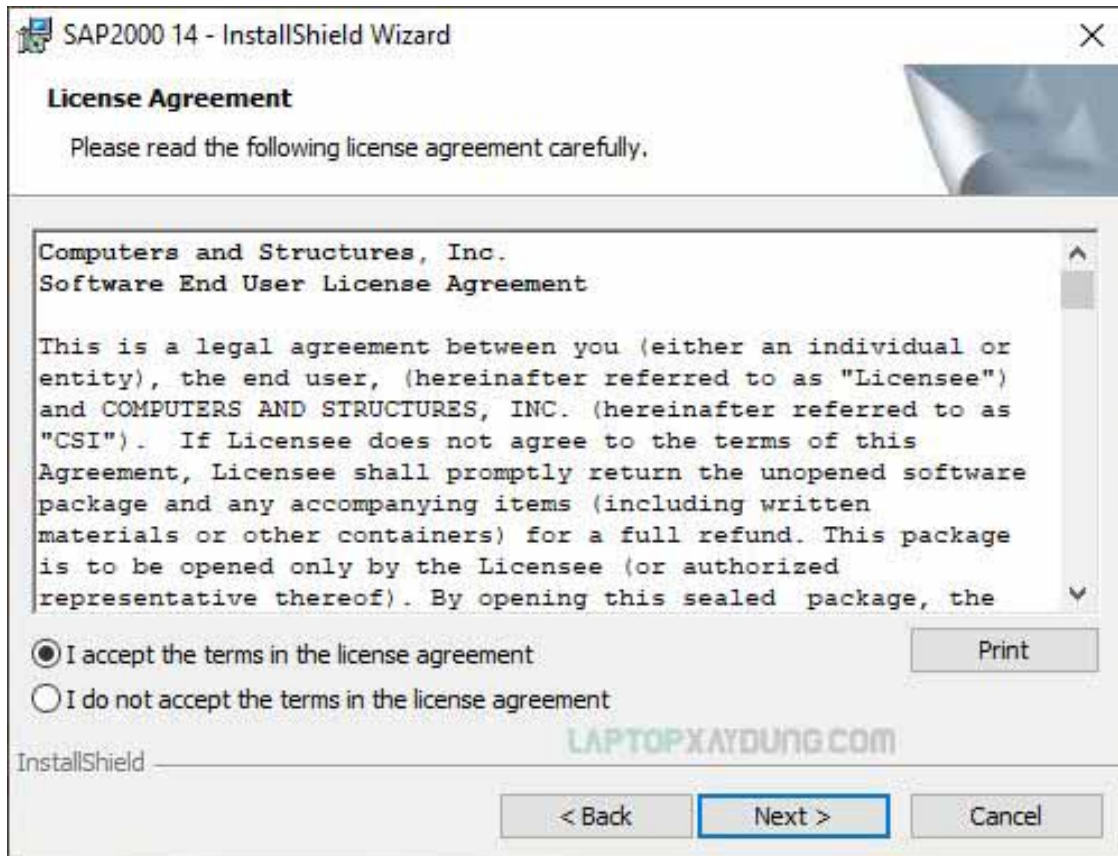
SAP2000 14 - InstallShield Wizard

License Agreement

Please read the following license agreement carefully.

Computers and Structures, Inc.
Software End User License Agreement

This is a legal agreement between you (either an individual or entity), the end user, (hereinafter referred to as "Licensee") and COMPUTERS AND STRUCTURES, INC. (hereinafter referred to as "CSI"). If Licensee does not agree to the terms of this Agreement, Licensee shall promptly return the unopened software package and any accompanying items (including written materials or other containers) for a full refund. This package is to be opened only by the Licensee (or authorized representative thereof). By opening this sealed package, the

I accept the terms in the license agreement

I do not accept the terms in the license agreement

Print

LAPTOPXAYDUNG.COM

InstallShield

< Back

Next >

Cancel